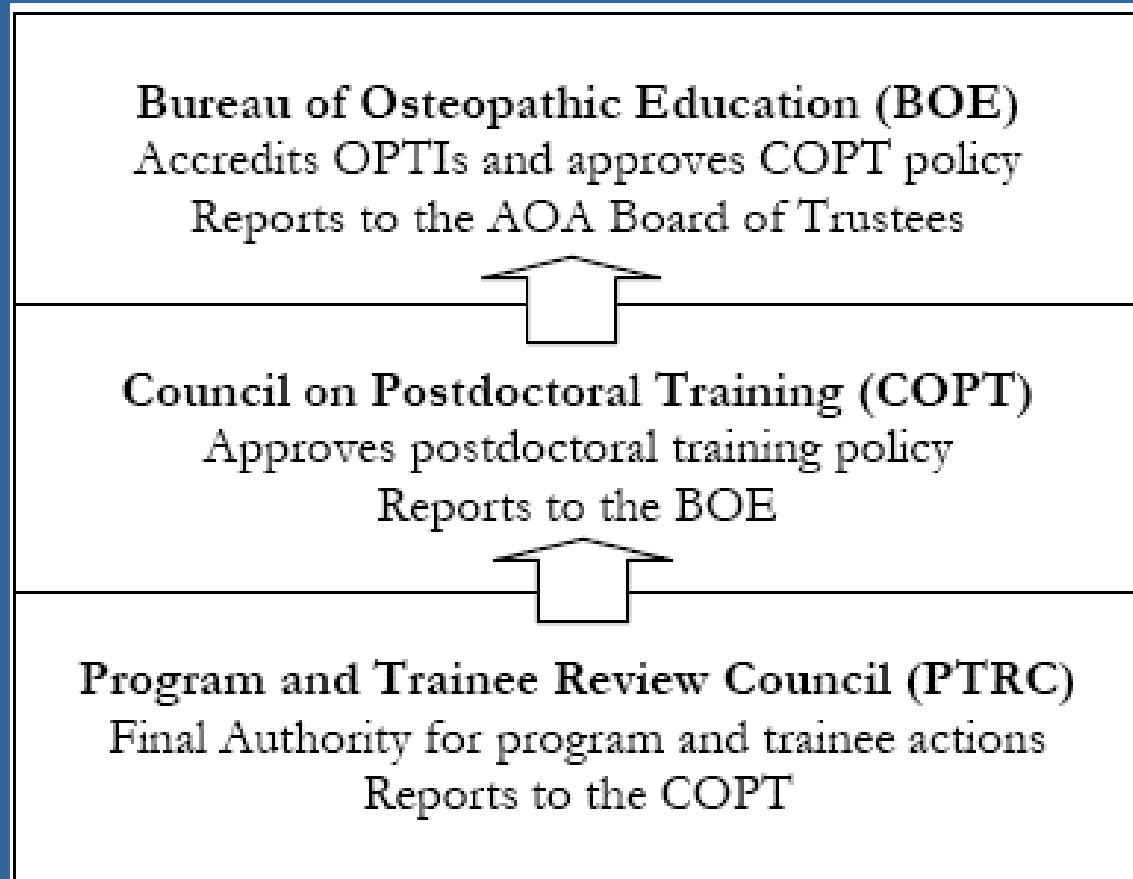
Bureau of Osteopathic Education (BOE)
Accredits OPTIs and approves COPT policy
Reports to the AOA Board of Trustees

Council on Postdoctoral Training (COPT)
Approves postdoctoral training policy
Reports to the BOE

Program and Trainee Review Council (PTRC)
Final Authority for program and trainee actions
Reports to the COPT